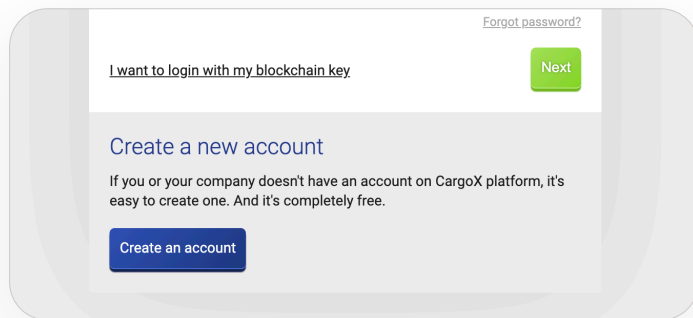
Forgot password?

I want to login with my blockchain key

Next

Create a new account

If you or your company doesn't have an account on CargoX platform, it's easy to create one. And it's completely free.

Create an account